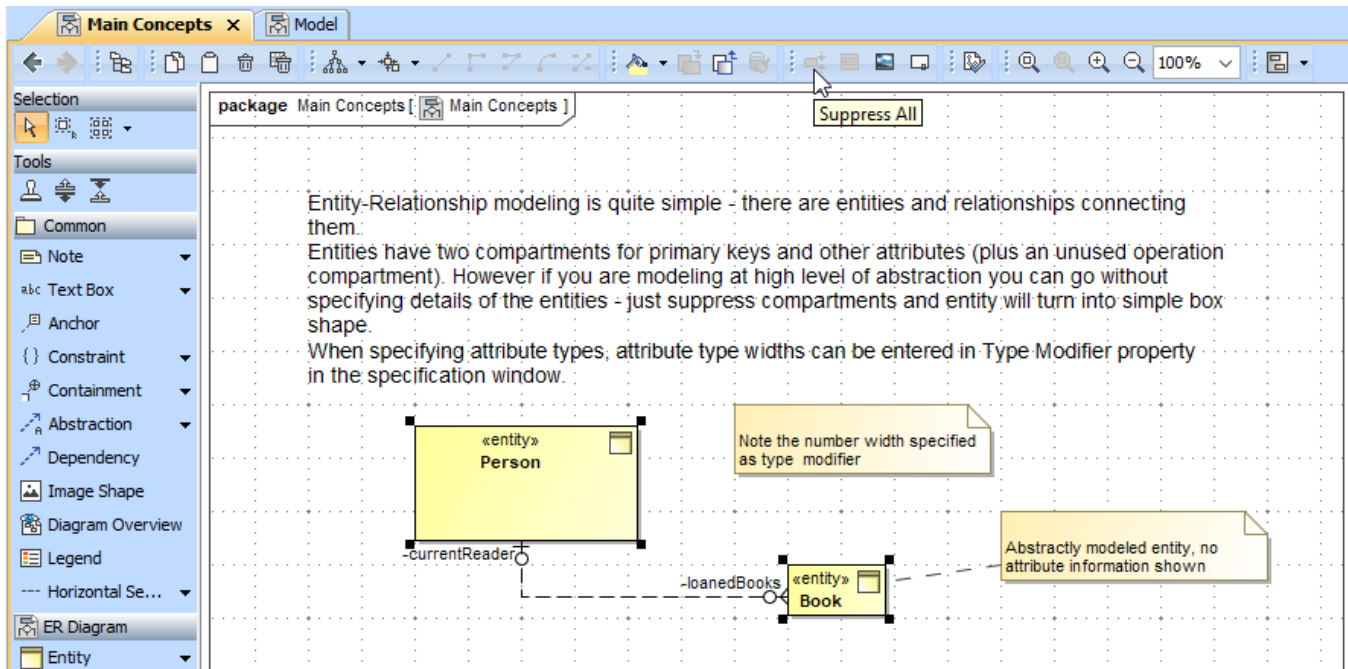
Main Concepts ✕ Model

100%

Suppress All

Selection

Tools

Common

Note

Text Box

Anchor

Constraint

Containment

Abstraction

Dependency

Image Shape

Diagram Overview

Legend

Horizontal Se...

ER Diagram

Entity

package Main Concepts [ Main Concepts ]

Entity-Relationship modeling is quite simple - there are entities and relationships connecting them.
Entities have two compartments for primary keys and other attributes (plus an unused operation compartment). However if you are modeling at high level of abstraction you can go without specifying details of the entities - just suppress compartments and entity will turn into simple box shape.
When specifying attribute types, attribute type widths can be entered in Type Modifier property in the specification window.

«entity»
Person

Note the number width specified as type modifier

Abstractly modeled entity, no attribute information shown

-currentReader

-loanedBooks

«entity»
Book